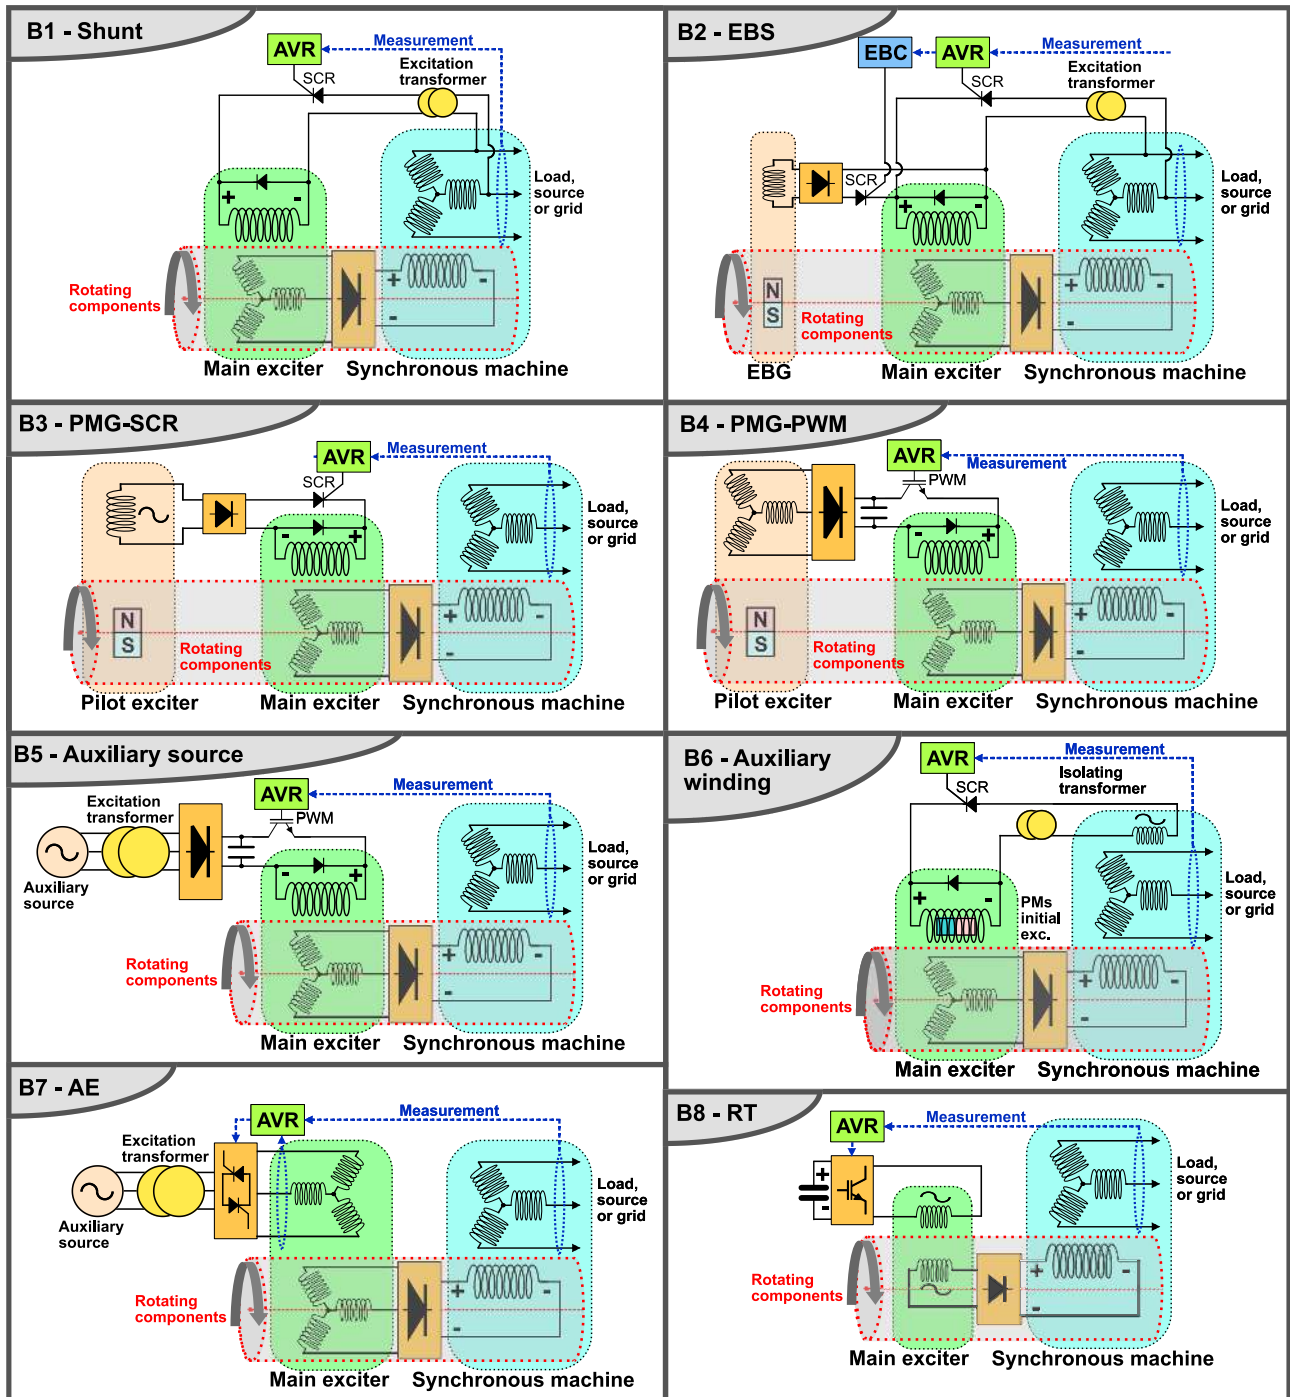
B1 - Shunt
AVR
Measurement
SCR
Excitation transformer
+ -
Load, source or grid
Rotating components
+ -
-
Main exciter
Synchronous machine

B2 - EBS
EBC
AVR
Measurement
SCR
Excitation transformer
SCR
+ -
Load, source or grid
N
S
Rotating components
+ -
-
EBG
Main exciter
Synchronous machine

B3 - PMG-SCR
AVR
Measurement
SCR
- +
Load, source or grid
N
S
Rotating components
+ -
-
Pilot exciter
Main exciter
Synchronous machine

B4 - PMG-PWM
AVR
Measurement
PWM
- +
Load, source or grid
N
S
Rotating components
+ -
-
Pilot exciter
Main exciter
Synchronous machine

B5 - Auxiliary source
Excitation transformer
AVR
Measurement
PWM
Auxiliary source
- +
Load, source or grid
Rotating components
+ -
-
Main exciter
Synchronous machine

B6 - Auxiliary winding
AVR
Measurement
SCR
Isolating transformer
+ -
PMs initial exc.
Load, source or grid
Rotating components
+ -
-
Main exciter
Synchronous machine

B7 - AE
Excitation transformer
AVR
Measurement
Auxiliary source
Load, source or grid
Rotating components
+ -
-
Main exciter
Synchronous machine

B8 - RT
AVR
Measurement
+
-
Load, source or grid
Rotating components
+ -
-
Main exciter
Synchronous machine